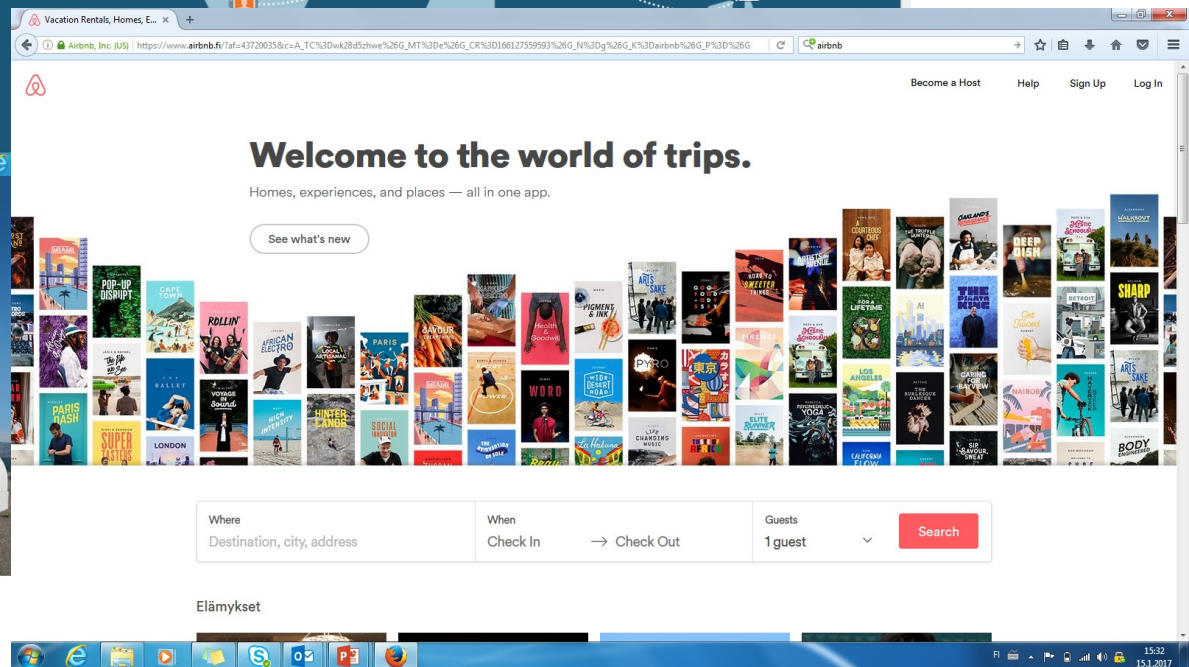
Vacation Rentals, Homes, E...

Airbnb, Inc. (US) https://www.airbnb.fi/?af=43720035&c=A_TC%3Dwk28d5zhwe%26G_MT%3De%26G_CR%3D166127559593%26G_N%3Dg%26G_K%3Dairbnb%26G_P%3D%26G

airbnb

Become a Host Help Sign Up Log In

Welcome to the world of trips.

Homes, experiences, and places — all in one app.

See what's new

POP-UP DISRUPT

CAPE TOWN

ROLLIN'

AFRICAN ELECTRO

LOCAL ARTISANAL

PARIS

FLAVOUR

Health & Goodwill

PIGMENT & INK

ARTS & SAKE

HOW TO SWEETER THINGS

A COURTEOUS CHEF

THE TRUFFLE HUNTERS

OAKLAND'S FINEST

DEEP DISH

ALTERNATIVE SCHOOLING

WALKABOUT

SHARP

PARIS DASH

BALLET

VOYAGE & Sound

HIGH INTENSITY

HINTERLANDS

SOCIAL INNOVATOR

WORD

WIDE DESERT ROAD

PYRO

東京

ELITE RUNNER

PSYCHEDELIC YOGA

LOS ANGELES

FOR A LIFETIME

THE PIRATE MENU

CARING FOR BAYVIEW

DETROIT

Get Juiced

NAIROBI

ARTS & SAKE

SUPER TASTERS

LONDON

LIFE CHANGING MUSIC

La Habana

THE BURLESQUE DANCE

SIP, SAVOUR, SWEAT

BODY ENGINEERED

CALIFORNIA FLOW

Where
Destination, city, address

When
Check In → Check Out

Guests
1 guest

Search

Elämykset

FI 15:32 15.1.2017